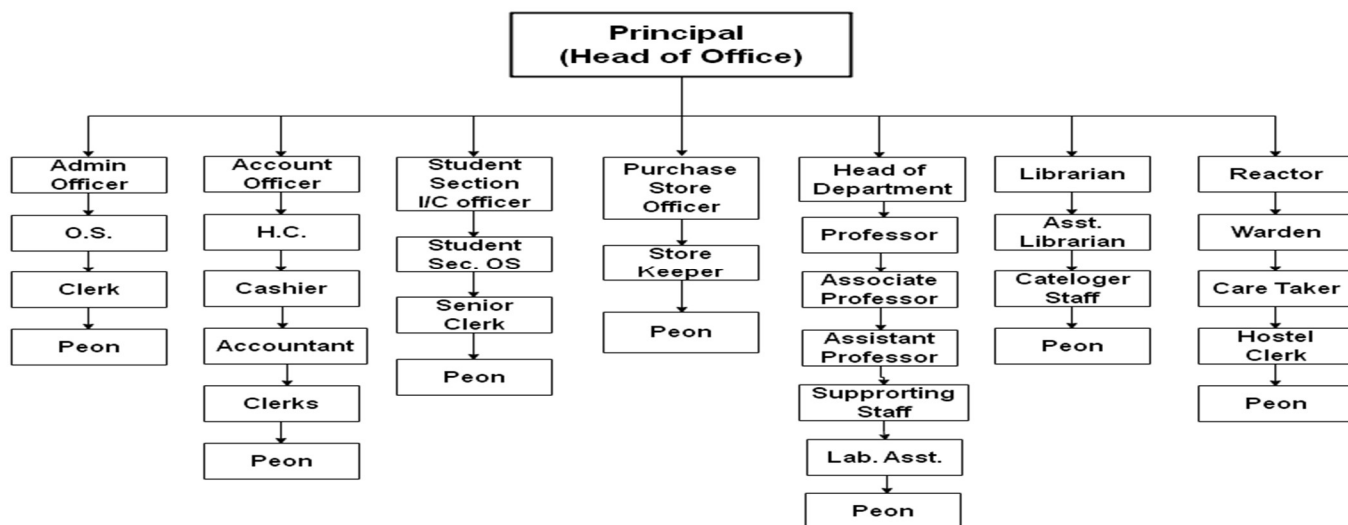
Principal
(Head of Office)

Admin Officer

O.S.

Clerk

Peon

Account Officer

H.C.

Cashier

Accountant

Clerks

Peon

Student Section I/C officer

Student Sec. OS

Senior Clerk

Peon

Purchase Store Officer

Store Keeper

Peon

Head of Department

Professor

Associate Professor

Assistant Professor

Supprorting Staff

Lab. Asst.

Peon

Librarian

Asst. Librarian

Cateloger Staff

Peon

Reactor

Warden

Care Taker

Hostel Clerk

Peon